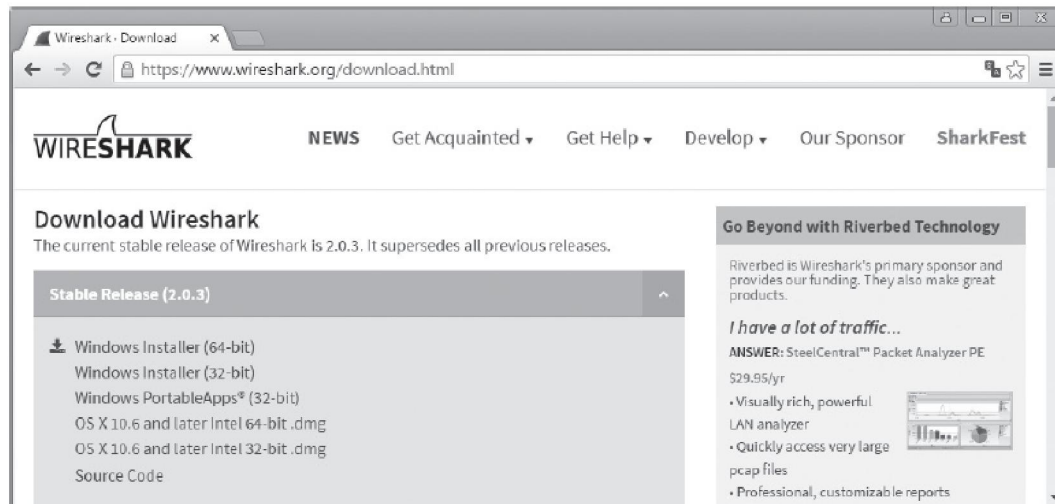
Wireshark · Download ×

https://www.wireshark.org/download.html

WIRESHARK

NEWS Get Acquainted ▾ Get Help ▾ Develop ▾ Our Sponsor SharkFest

Download Wireshark

The current stable release of Wireshark is 2.0.3. It supersedes all previous releases.

Stable Release (2.0.3)

Windows Installer (64-bit)
Windows Installer (32-bit)
Windows PortableApps® (32-bit)
OS X 10.6 and later Intel 64-bit .dmg
OS X 10.6 and later Intel 32-bit .dmg
Source Code

Go Beyond with Riverbed Technology

Riverbed is Wireshark's primary sponsor and provides our funding. They also make great products.

I have a lot of traffic...

ANSWER: SteelCentral™ Packet Analyzer PE

$29.95/yr

• Visually rich, powerful LAN analyzer
• Quickly access very large pcap files
• Professional, customizable reports